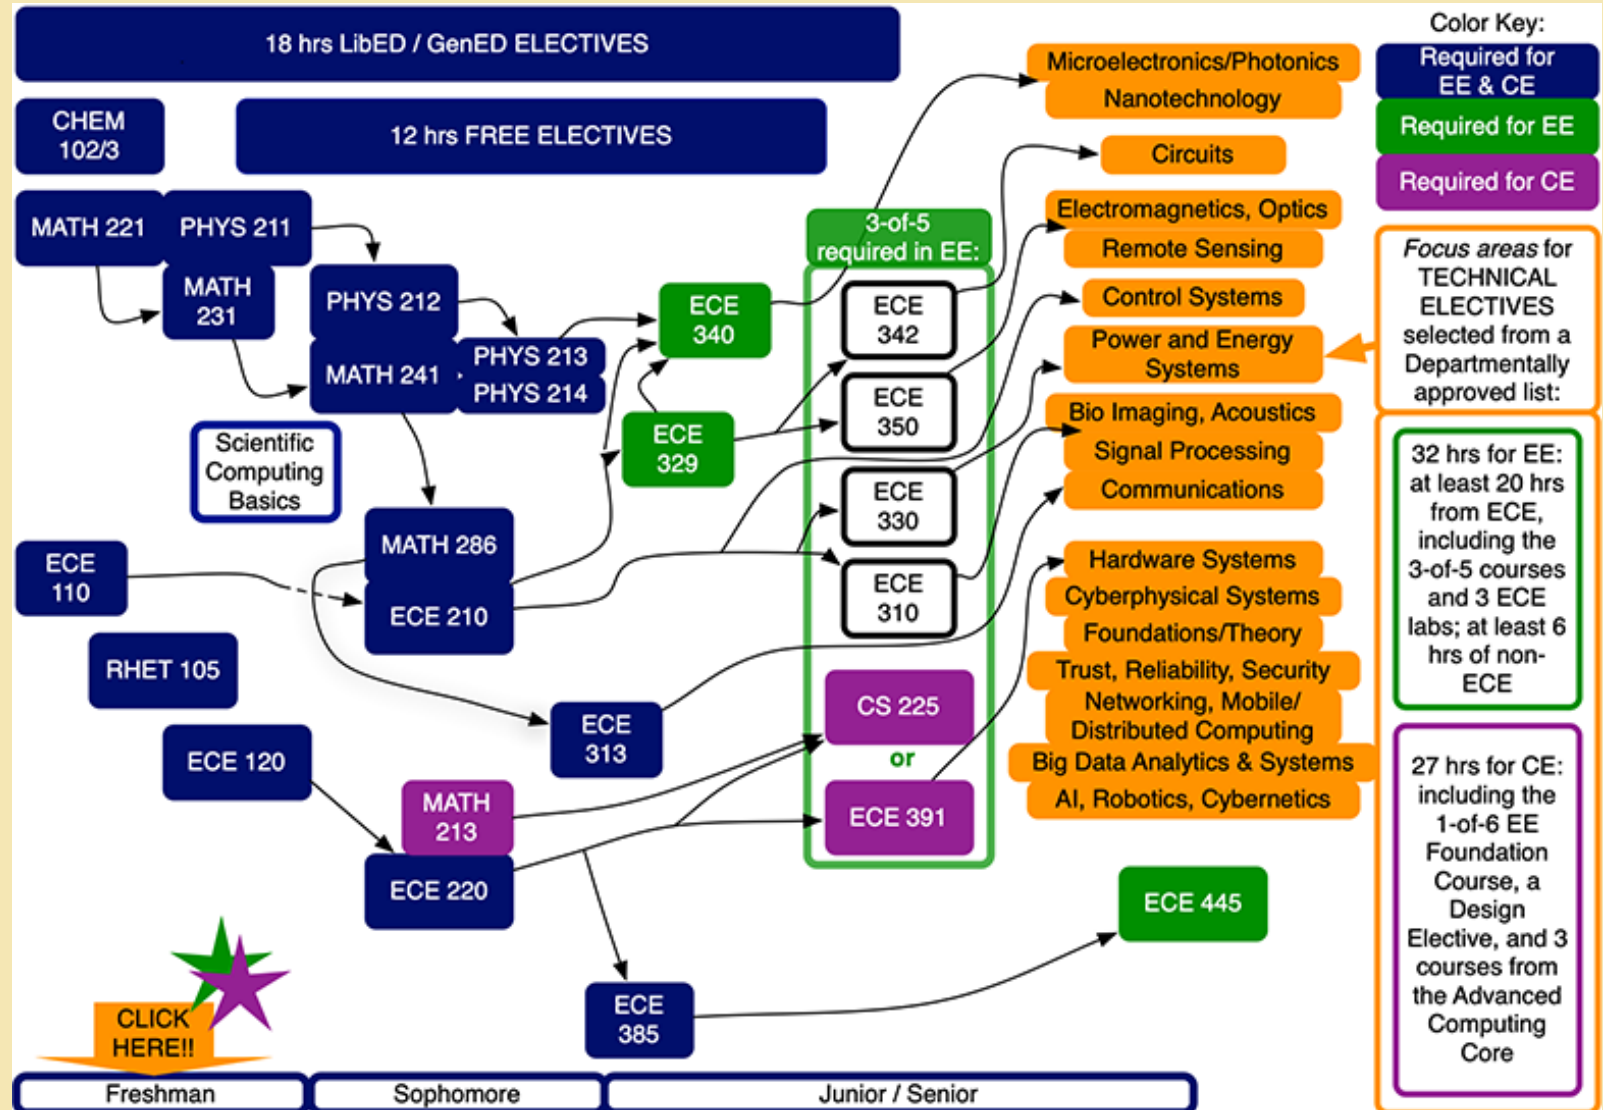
18 hrs LibED / GenED ELECTIVES

CHEM 102/3

12 hrs FREE ELECTIVES

MATH 221

PHYS 211

MATH 231

PHYS 212

MATH 241

PHYS 213

PHYS 214

Scientific Computing Basics

MATH 286

ECE 110

ECE 210

RHET 105

ECE 120

MATH 213

ECE 220

ECE 313

ECE 385

ECE 340

ECE 329

3-of-5 required in EE:

ECE 342

ECE 350

ECE 330

ECE 310

CS 225

or

ECE 391

ECE 445

Microelectronics/Photonics
Nanotechnology

Circuits

Electromagnetics, Optics
Remote Sensing

Control Systems

Power and Energy Systems

Bio Imaging, Acoustics
Signal Processing
Communications

Hardware Systems
Cyberphysical Systems
Foundations/Theory
Trust, Reliability, Security
Networking, Mobile/ Distributed Computing
Big Data Analytics & Systems
AI, Robotics, Cybernetics

Color Key:
Required for EE & CE
Required for EE
Required for CE

Focus areas for TECHNICAL ELECTIVES selected from a Departmentally approved list:

32 hrs for EE: at least 20 hrs from ECE, including the 3-of-5 courses and 3 ECE labs; at least 6 hrs of non-ECE

27 hrs for CE: including the 1-of-6 EE Foundation Course, a Design Elective, and 3 courses from the Advanced Computing Core

CLICK HERE!!

Freshman

Sophomore

Junior / Senior